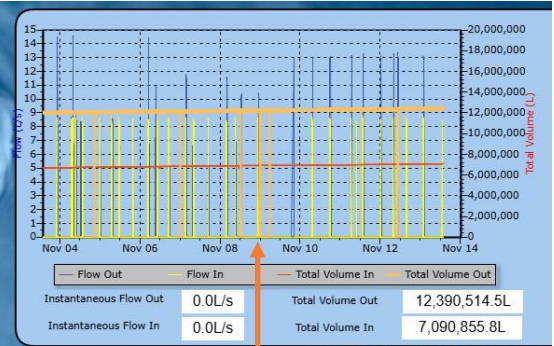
15
14
13
12
11
10
9
8
7
6
5
4
3
2
1
0

Flow (L/s)

20,000,000
18,000,000
16,000,000
14,000,000
12,000,000
10,000,000
8,000,000
6,000,000
4,000,000
2,000,000
0

Total Volume (L)

Nov 04 Nov 06 Nov 08 Nov 10 Nov 12 Nov 14

Flow Out Flow In Total Volume In Total Volume Out

Instantaneous Flow Out 0.0L/s Total Volume Out 12,390,514.5L

Instantaneous Flow In 0.0L/s Total Volume In 7,090,855.8L